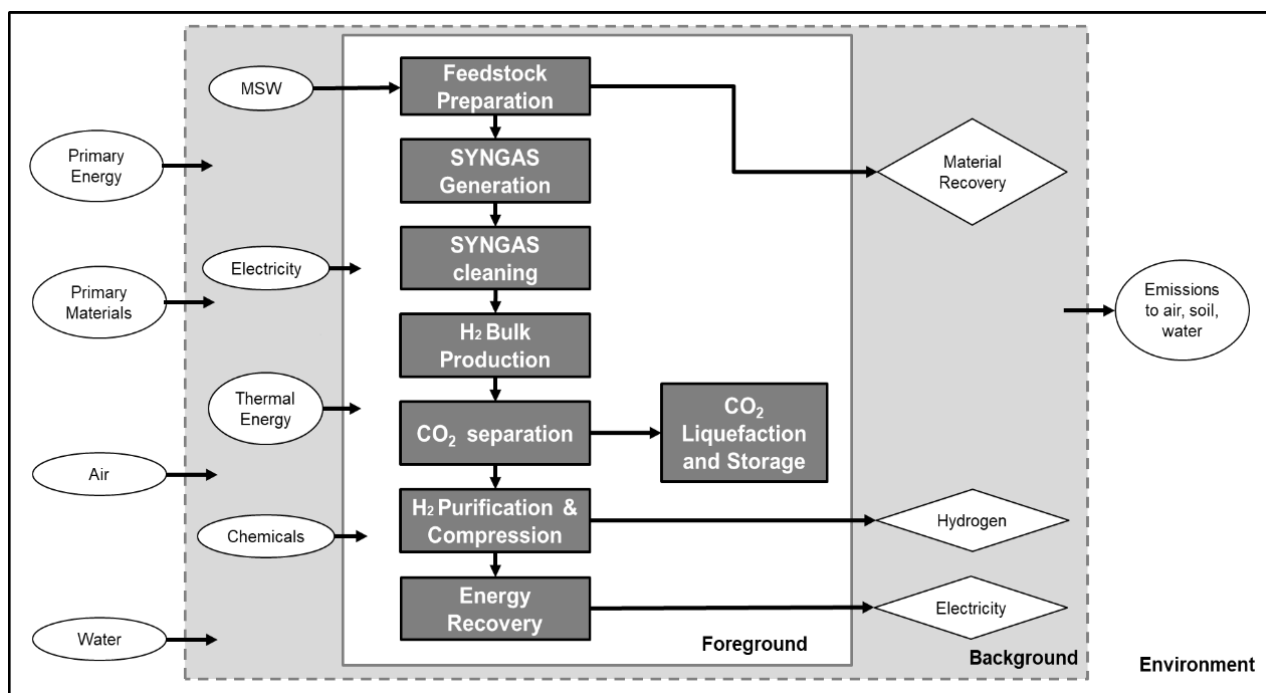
MSW

Feedstock Preparation

Primary Energy

SYNGAS Generation

Material Recovery

Electricity

SYNGAS cleaning

Primary Materials

$H_2$ Bulk Production

Emissions to air, soil, water

Thermal Energy

$CO_2$ separation

$CO_2$ Liquefaction and Storage

Air

Chemicals

$H_2$ Purification & Compression

Hydrogen

Energy Recovery

Electricity

Water

Foreground

Background

Environment